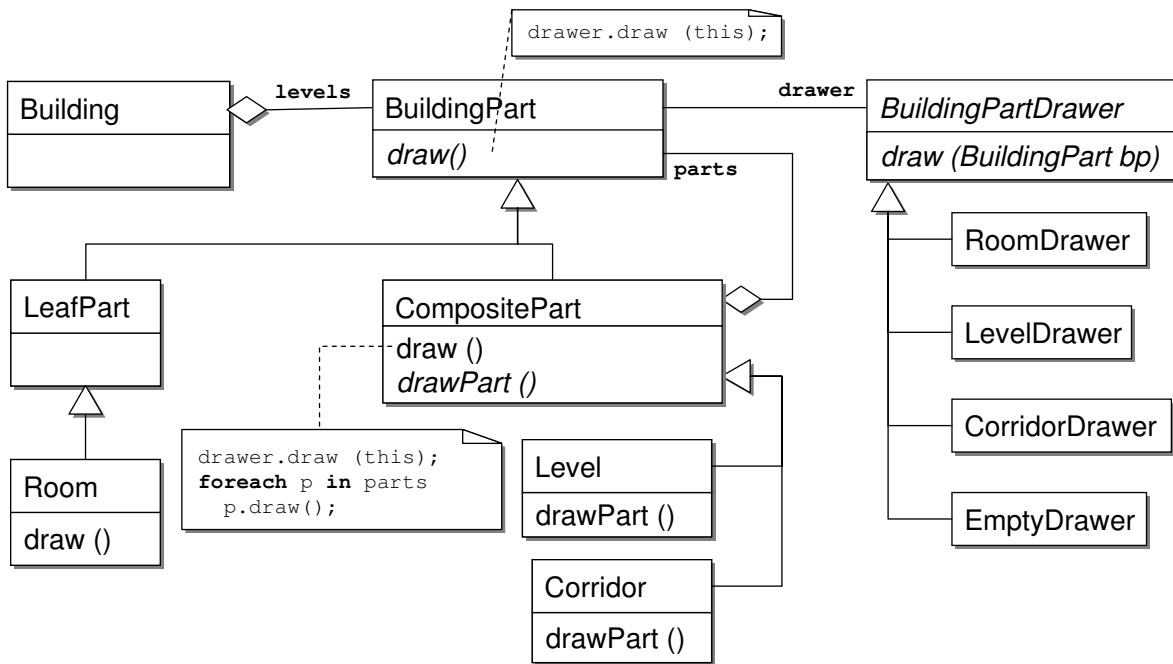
drawer.draw (this);

Building

levels

BuildingPart

draw()

drawer

BuildingPartDrawer

draw (BuildingPart bp)

parts

RoomDrawer

LeafPart

CompositePart

draw ()

drawPart ()

LevelDrawer

CorridorDrawer

drawer.draw (this);
**foreach** p **in** parts
p.draw();

Level

drawPart ()

Room

draw ()

EmptyDrawer

Corridor

drawPart ()